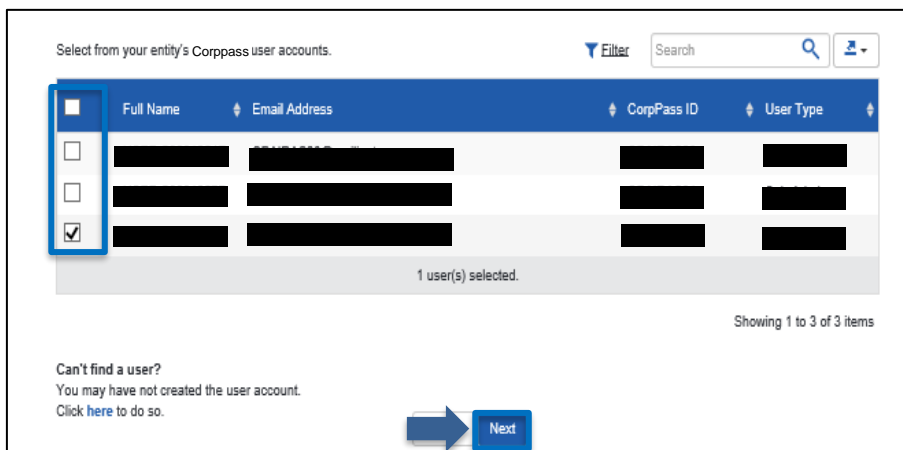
Select from your entity's Corppass user accounts.

Filter

Search

| | Full Name | Email Address | CorpPass ID | User Type |
|---|---|---|---|---|
| ☐ | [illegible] | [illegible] | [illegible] | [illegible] |
| ☐ | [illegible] | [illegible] | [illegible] | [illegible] |
| ☑ | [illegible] | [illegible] | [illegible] | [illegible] |

1 user(s) selected.

Showing 1 to 3 of 3 items

Can't find a user?
You may have not created the user account.
Click here to do so.

Next